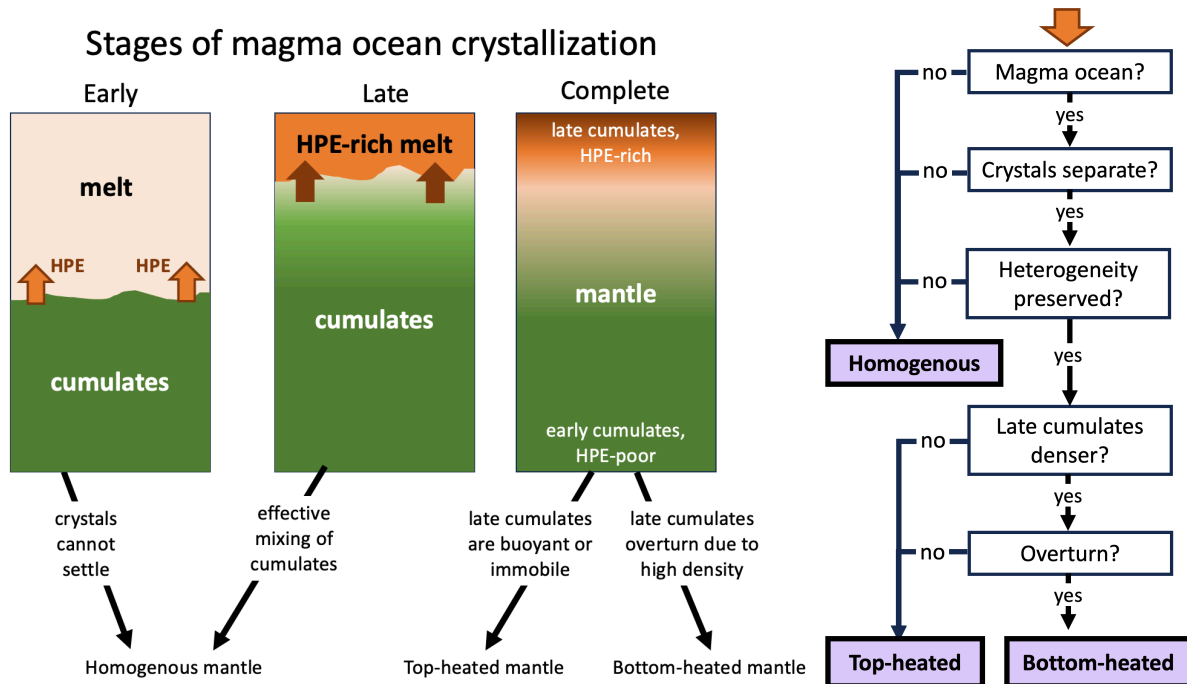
Stages of magma ocean crystallization

Early

melt

HPE HPE

cumulates

Late

HPE-rich melt

cumulates

Complete

late cumulates, HPE-rich

mantle

early cumulates, HPE-poor

crystals cannot settle

effective mixing of cumulates

late cumulates are buoyant or immobile

late cumulates overturn due to high density

Homogenous mantle

Top-heated mantle

Bottom-heated mantle

Magma ocean?

no

yes

Crystals separate?

no

yes

Heterogeneity preserved?

no

yes

Homogenous

Late cumulates denser?

no

yes

Overturn?

no

yes

Top-heated

Bottom-heated